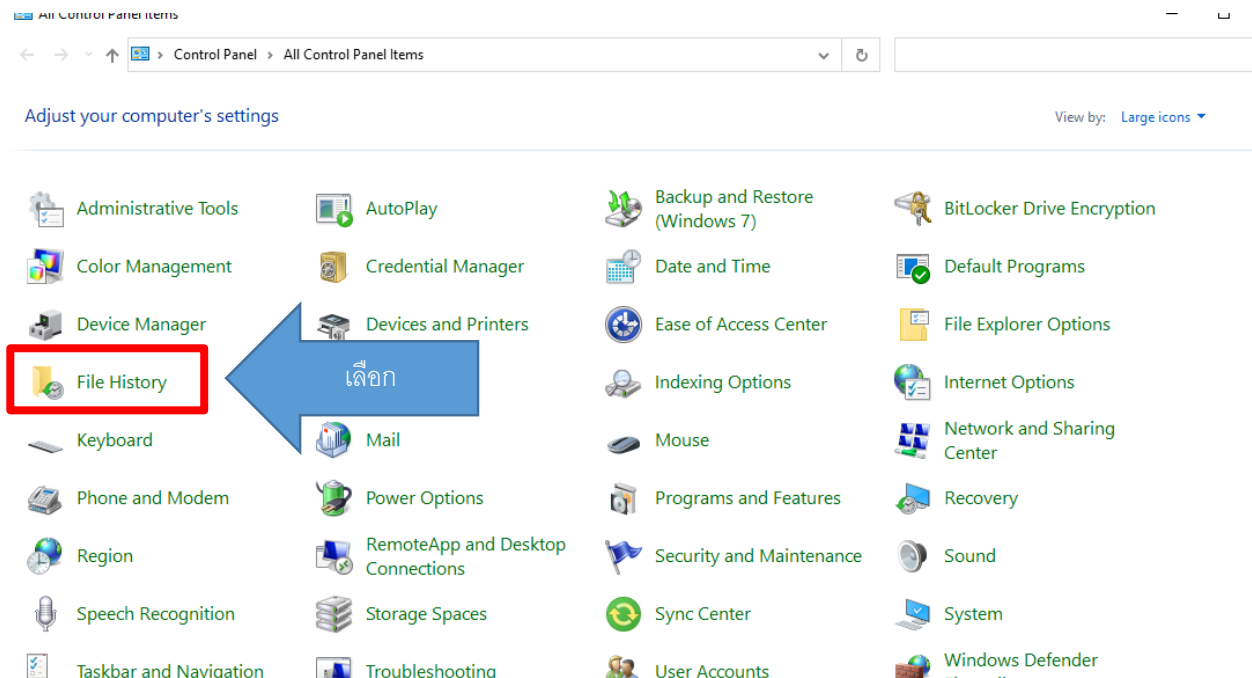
All Control Panel Items

Control Panel > All Control Panel Items

Adjust your computer's settings

View by: Large icons

Administrative Tools
AutoPlay
Backup and Restore (Windows 7)
BitLocker Drive Encryption
Color Management
Credential Manager
Date and Time
Default Programs
Device Manager
Devices and Printers
Ease of Access Center
File Explorer Options
File History
เลือก
Indexing Options
Internet Options
Keyboard
Mail
Mouse
Network and Sharing Center
Phone and Modem
Power Options
Programs and Features
Recovery
Region
RemoteApp and Desktop Connections
Security and Maintenance
Sound
Speech Recognition
Storage Spaces
Sync Center
System
Taskbar and Navigation
Troubleshooting
User Accounts
Windows Defender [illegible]